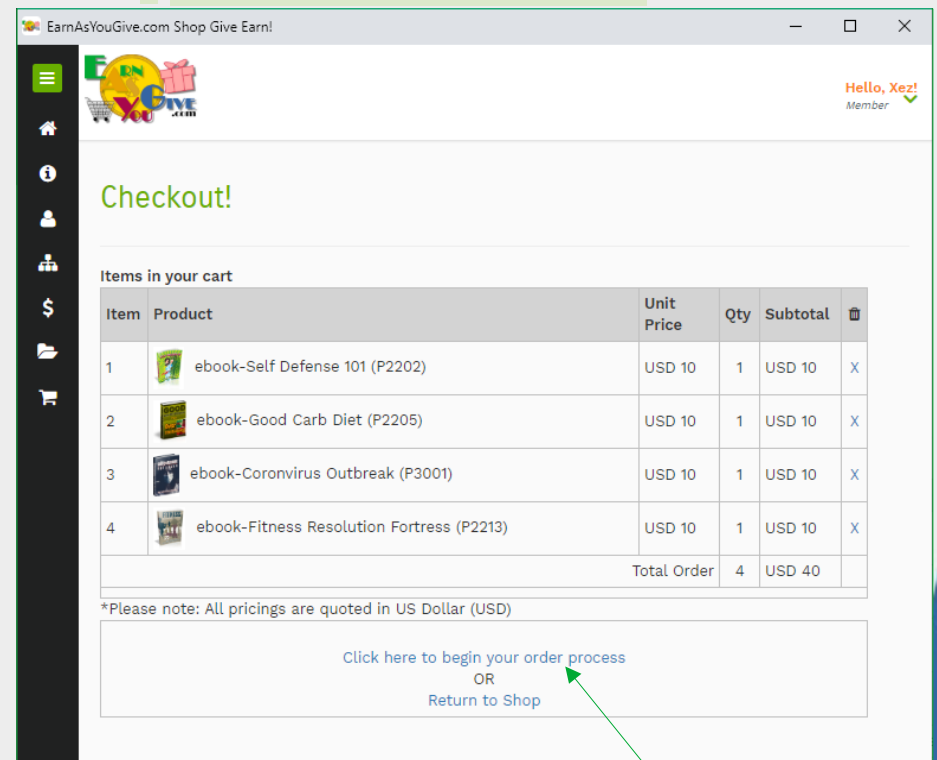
EarnAsYouGive.com Shop Give Earn!

Earn As You Give .com

Hello, Xez!
Member

Checkout!

Items in your cart

| Item | Product | Unit Price | Qty | Subtotal | |
|---|---|---|---|---|---|
| 1 | ebook-Self Defense 101 (P2202) | USD 10 | 1 | USD 10 | X |
| 2 | ebook-Good Carb Diet (P2205) | USD 10 | 1 | USD 10 | X |
| 3 | ebook-Coronvirus Outbreak (P3001) | USD 10 | 1 | USD 10 | X |
| 4 | ebook-Fitness Resolution Fortress (P2213) | USD 10 | 1 | USD 10 | X |
| | | Total Order | 4 | USD 40 | |

*Please note: All pricings are quoted in US Dollar (USD)

Click here to begin your order process
OR
Return to Shop